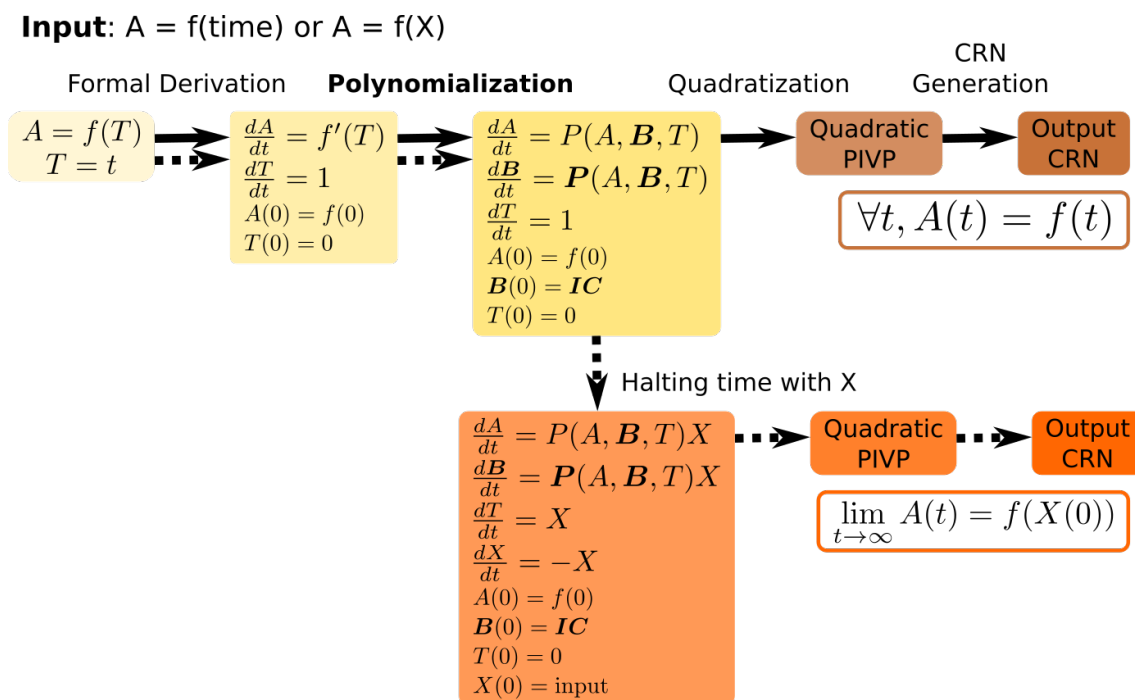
**Input**: A = f(time) or A = f(X)

Formal Derivation

**Polynomialization**

Quadratization

CRN Generation

$A = f(T)$
$T = t$

$\frac{dA}{dt} = f'(T)$
$\frac{dT}{dt} = 1$
$A(0) = f(0)$
$T(0) = 0$

$\frac{dA}{dt} = P(A, \boldsymbol{B}, T)$
$\frac{d\boldsymbol{B}}{dt} = \boldsymbol{P}(A, \boldsymbol{B}, T)$
$\frac{dT}{dt} = 1$
$A(0) = f(0)$
$\boldsymbol{B}(0) = \boldsymbol{IC}$
$T(0) = 0$

Quadratic PIVP

Output CRN

$\forall t, A(t) = f(t)$

Halting time with X

$\frac{dA}{dt} = P(A, \boldsymbol{B}, T)X$
$\frac{d\boldsymbol{B}}{dt} = \boldsymbol{P}(A, \boldsymbol{B}, T)X$
$\frac{dT}{dt} = X$
$\frac{dX}{dt} = -X$
$A(0) = f(0)$
$\boldsymbol{B}(0) = \boldsymbol{IC}$
$T(0) = 0$
$X(0) = \text{input}$

Quadratic PIVP

Output CRN

$\lim_{t \to \infty} A(t) = f(X(0))$